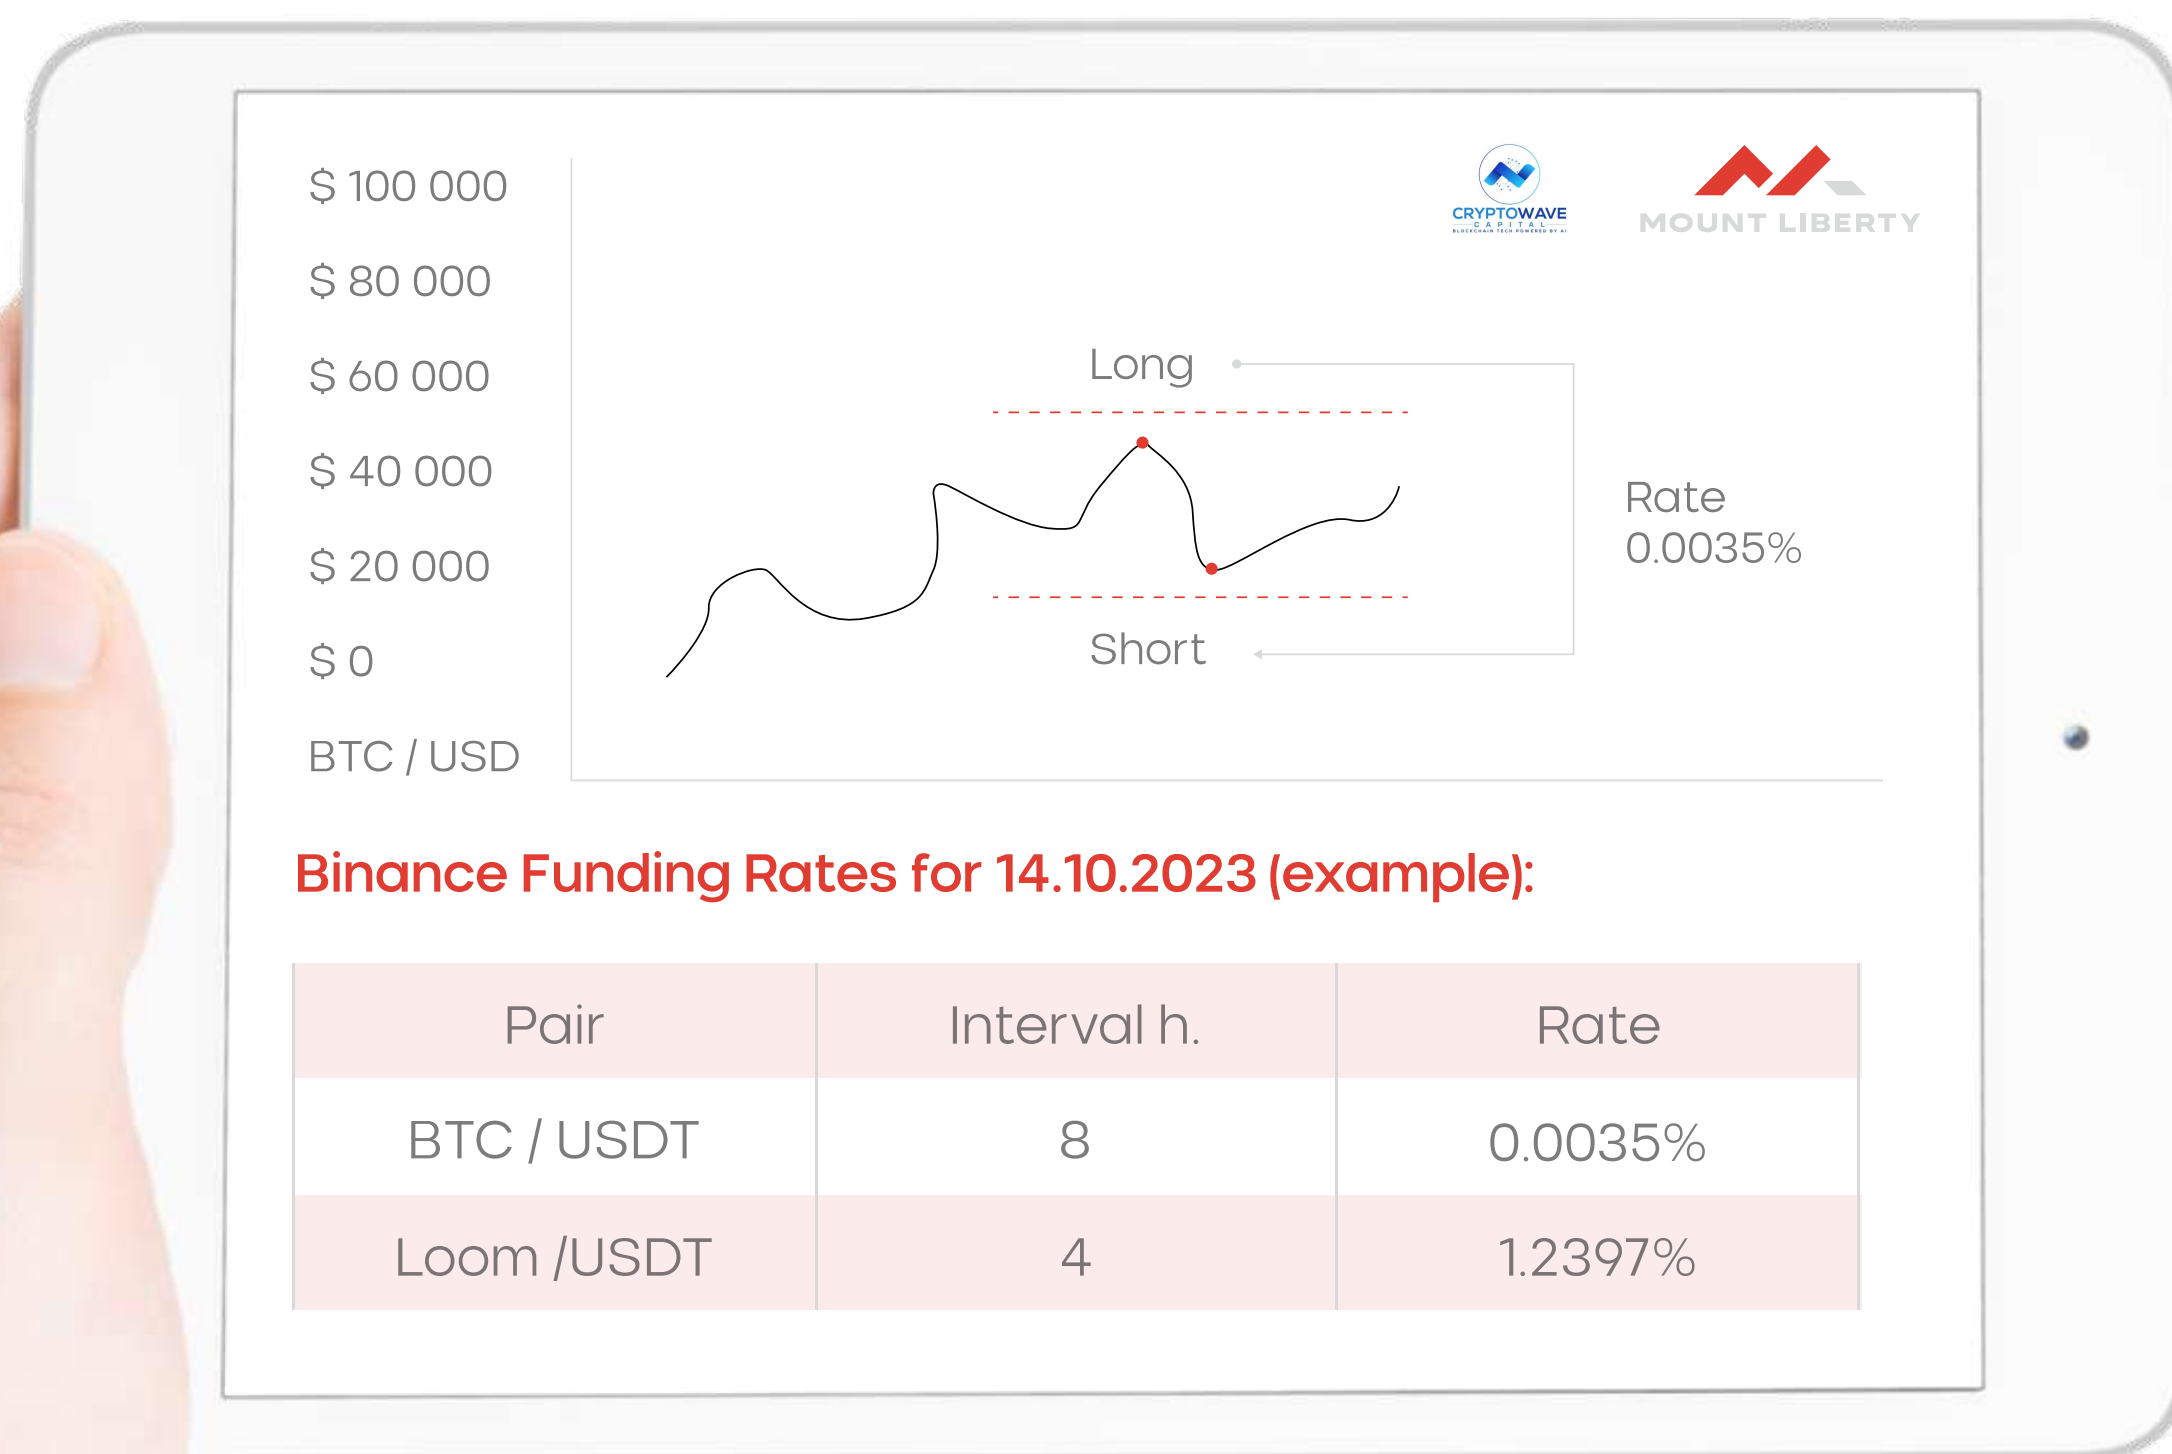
CRYPTOWAVE
CAPITAL
BLOCKCHAIN TECH POWERED BY AI

MOUNT LIBERTY

$ 100 000

$ 80 000

$ 60 000

$ 40 000

$ 20 000

$ 0

BTC / USD

Long

Short

Rate
0.0035%

Binance Funding Rates for 14.10.2023 (example):

| Pair | Interval h. | Rate |
|---|---|---|
| BTC / USDT | 8 | 0.0035% |
| Loom /USDT | 4 | 1.2397% |